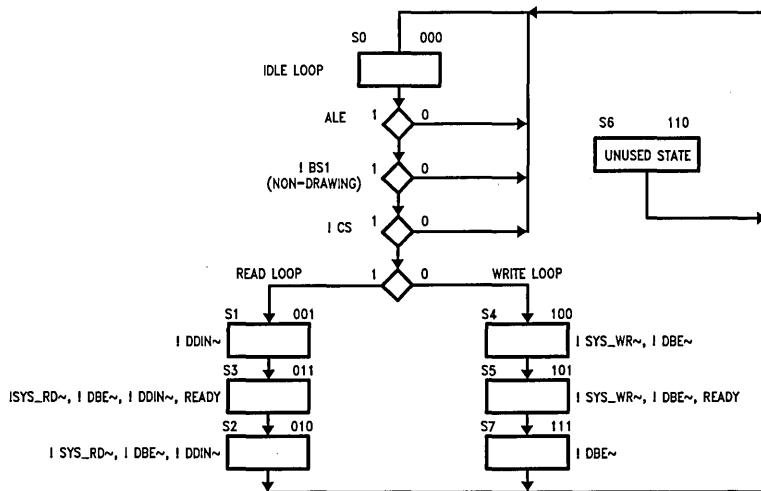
S0 000

IDLE LOOP

ALE 1 0

I BS1 (NON-DRAWING) 1 0

I CS 1 0

S6 110

UNUSED STATE

READ LOOP 1 0 WRITE LOOP

S1 001

I DDIN~

S3 011

ISYS_RD~, I DBE~, I DDIN~, READY

S2 010

I SYS_RD~, I DBE~, I DDIN~

S4 100

I SYS_WR~, I DBE~

S5 101

I SYS_WR~, I DBE~, READY

S7 111

I DBE~